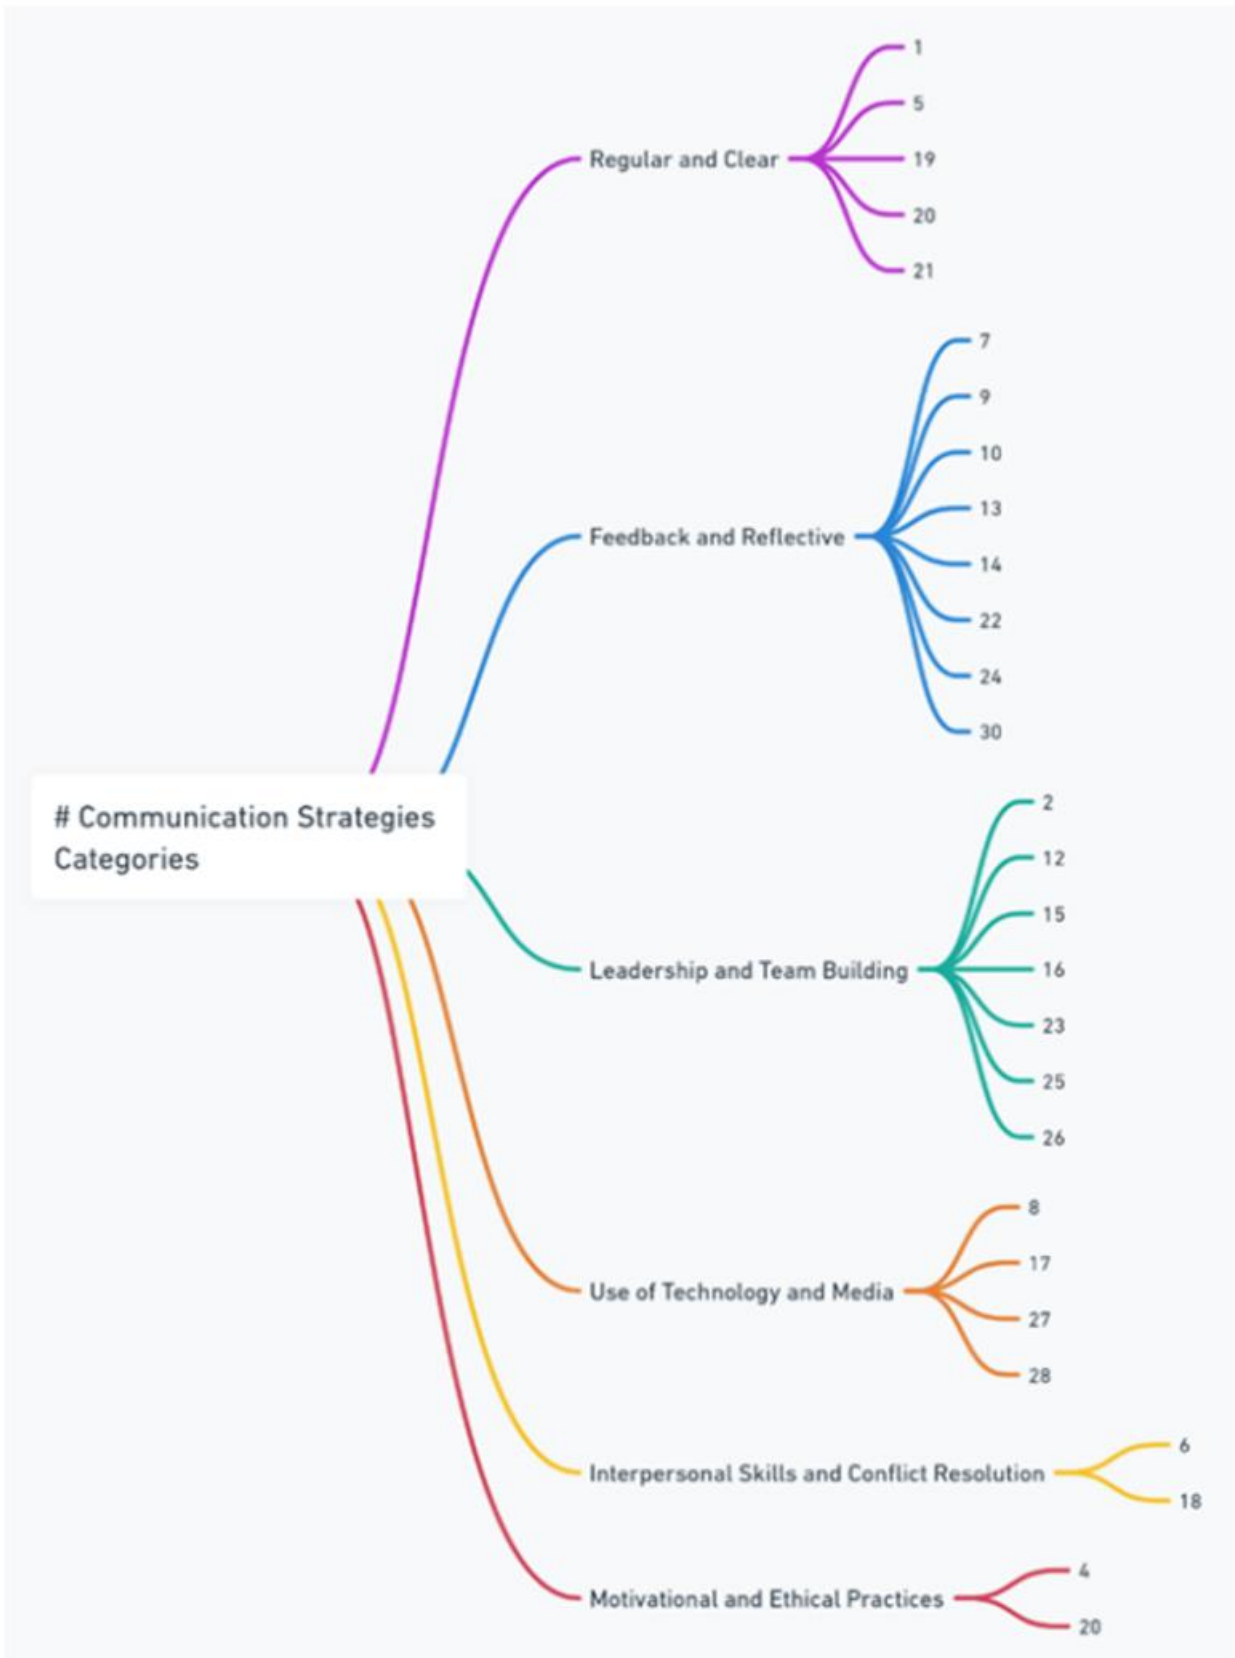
# Communication Strategies Categories

Regular and Clear
1
5
19
20
21

Feedback and Reflective
7
9
10
13
14
22
24
30

Leadership and Team Building
2
12
15
16
23
25
26

Use of Technology and Media
8
17
27
28

Interpersonal Skills and Conflict Resolution
6
18

Motivational and Ethical Practices
4
20